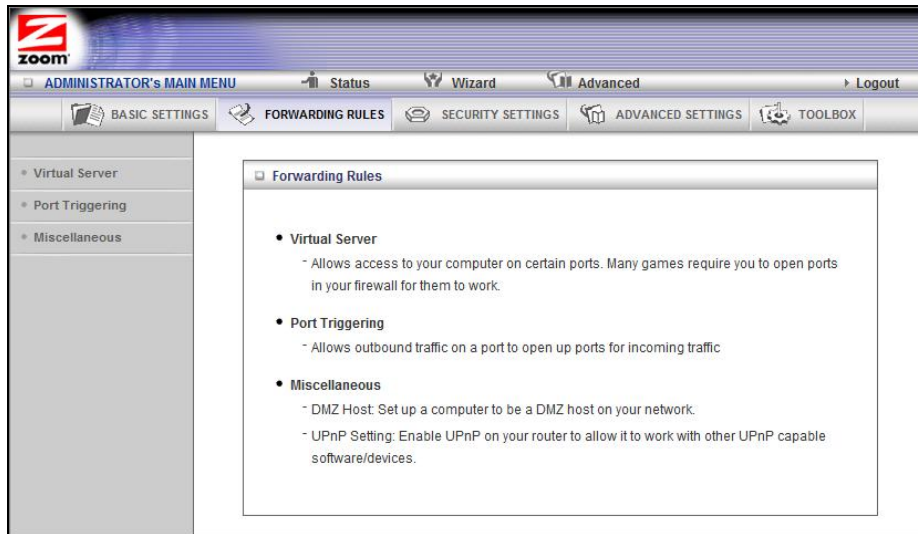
zoom

ADMINISTRATOR's MAIN MENU Status Wizard Advanced ▸ Logout

BASIC SETTINGS FORWARDING RULES SECURITY SETTINGS ADVANCED SETTINGS TOOLBOX

Virtual Server
Port Triggering
Miscellaneous

Forwarding Rules

• Virtual Server
- Allows access to your computer on certain ports. Many games require you to open ports in your firewall for them to work.

• Port Triggering
- Allows outbound traffic on a port to open up ports for incoming traffic

• Miscellaneous
- DMZ Host: Set up a computer to be a DMZ host on your network.
- UPnP Setting: Enable UPnP on your router to allow it to work with other UPnP capable software/devices.